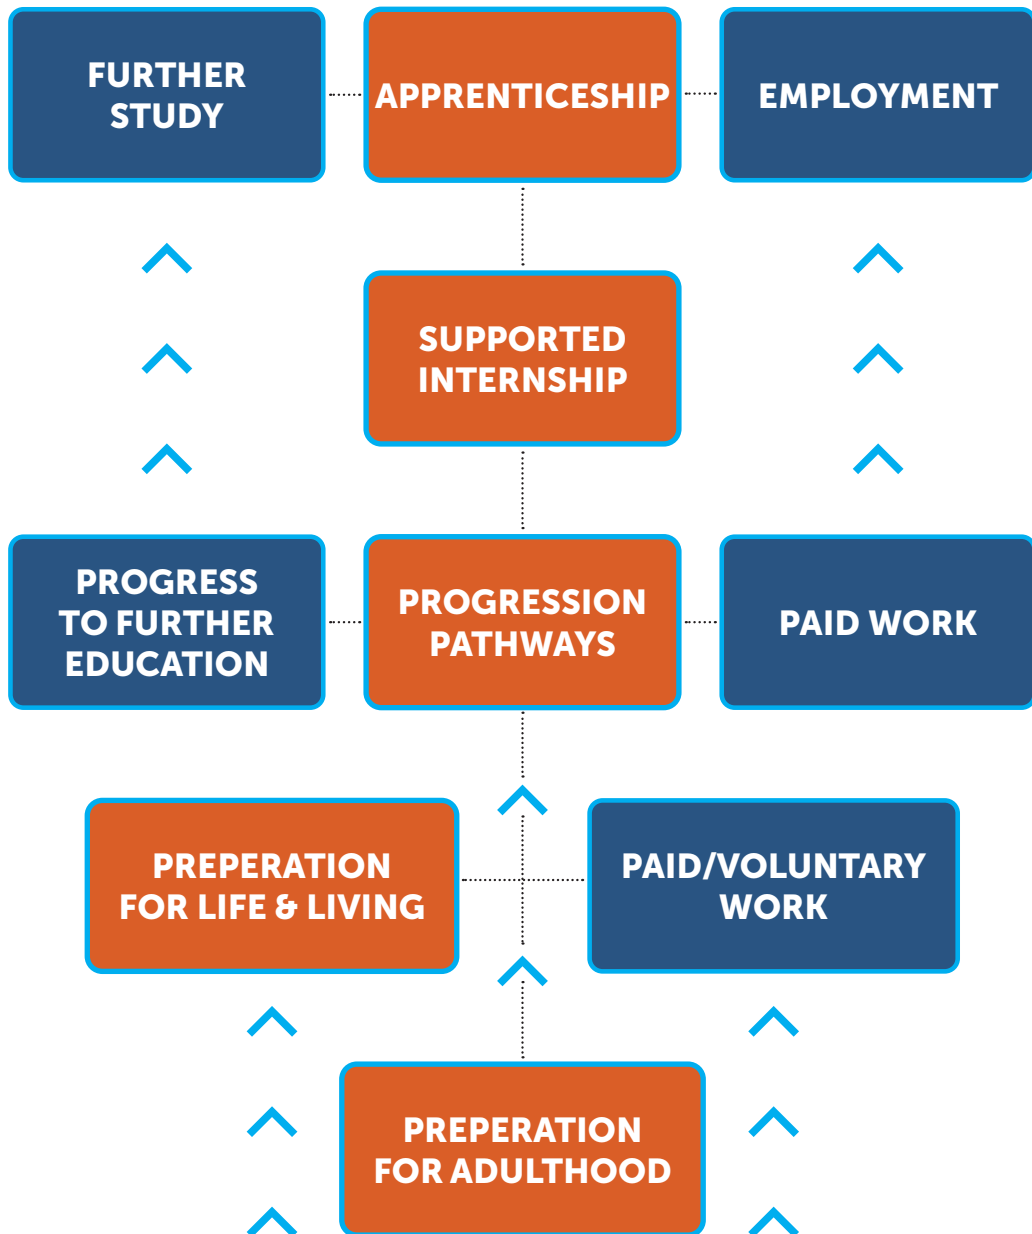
FURTHER STUDY

APPRENTICESHIP

EMPLOYMENT

SUPPORTED INTERNSHIP

PROGRESS TO FURTHER EDUCATION

PROGRESSION PATHWAYS

PAID WORK

PREPERATION FOR LIFE & LIVING

PAID/VOLUNTARY WORK

PREPERATION FOR ADULTHOOD